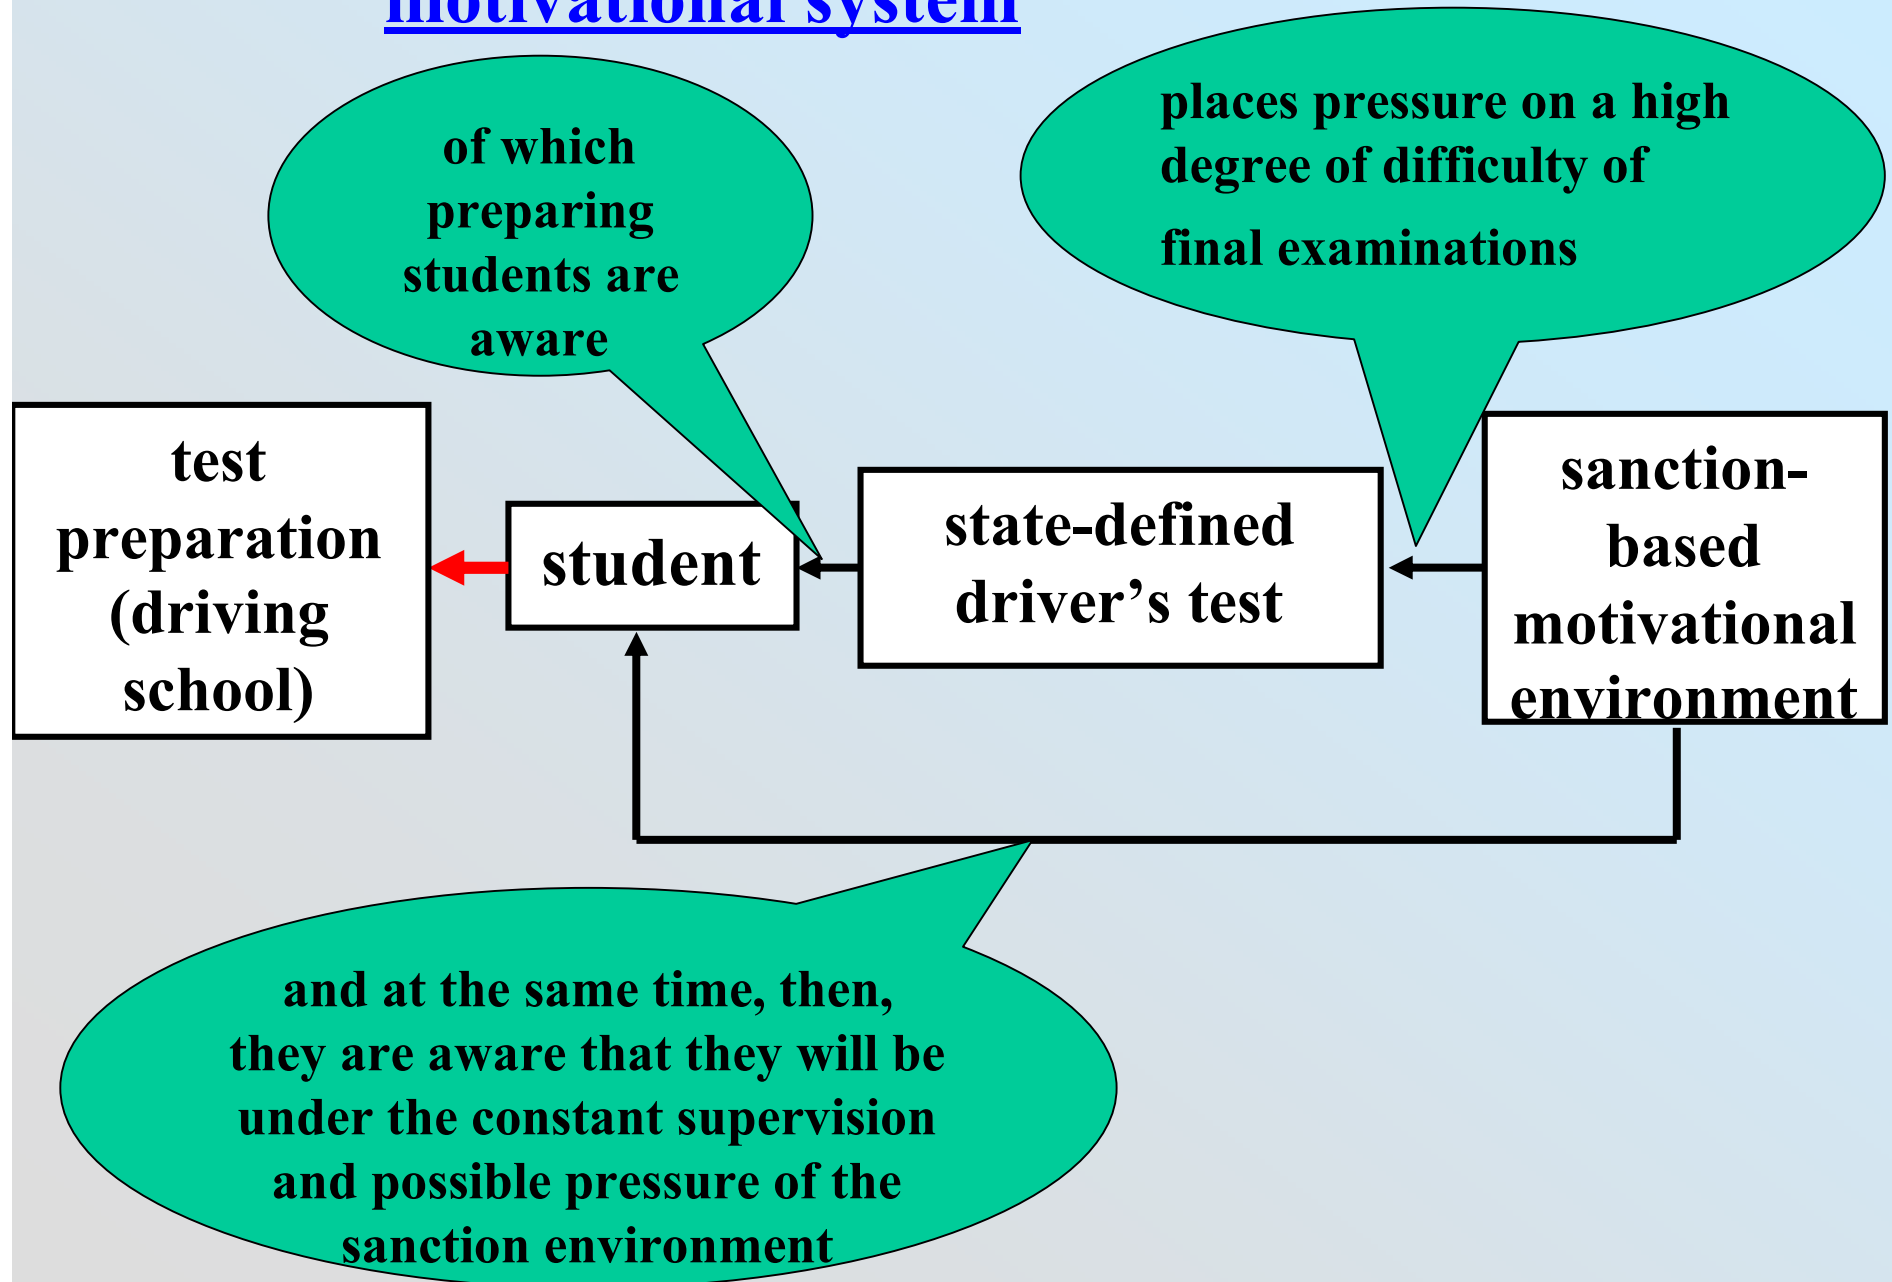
motivational system

of which preparing students are aware

places pressure on a high degree of difficulty of final examinations

test preparation (driving school)

student

state-defined driver’s test

sanction-based motivational environment

and at the same time, then, they are aware that they will be under the constant supervision and possible pressure of the sanction environment